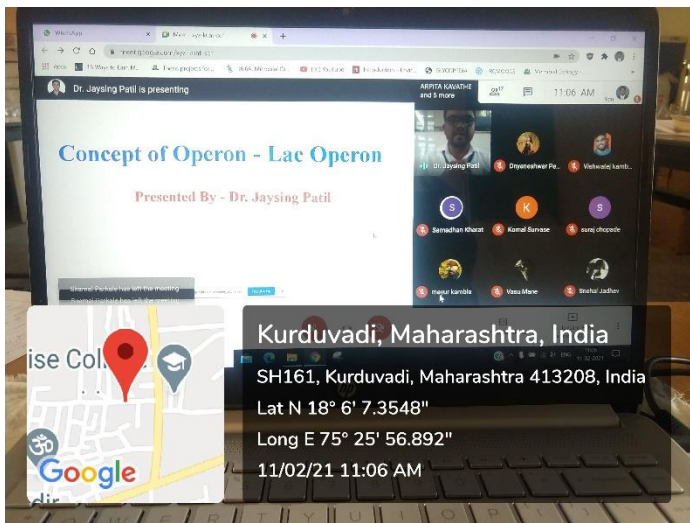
WhatsApp

Meet

meet.google.com

Dr. Jaysing Patil is presenting

ARPITA KAVATHE and 5 more

11:06 AM

Concept of Operon - Lac Operon

Presented By - Dr. Jaysing Patil

Dr. Jaysing Patil

Dnyaneshwar Pa...

Vishwaraj kamb...

Samadhan Kharat

Komal Survase

suraj chopade

mayur kamble

Vasu Mane

Snehal Jadhav

Swapnil Pachale has left the meeting

ise Col

Google

Kurduvadi, Maharashtra, India

SH161, Kurduvadi, Maharashtra 413208, India

Lat N 18° 6' 7.3548"

Long E 75° 25' 56.892"

11/02/21 11:06 AM